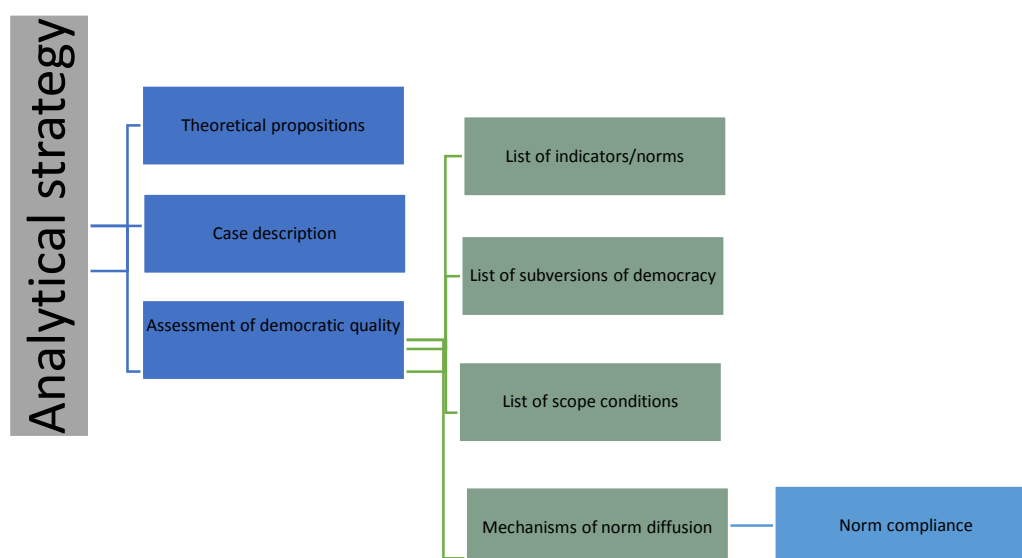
Analytical strategy

Theoretical propositions

Case description

Assessment of democratic quality

List of indicators/norms

List of subversions of democracy

List of scope conditions

Mechanisms of norm diffusion

Norm compliance